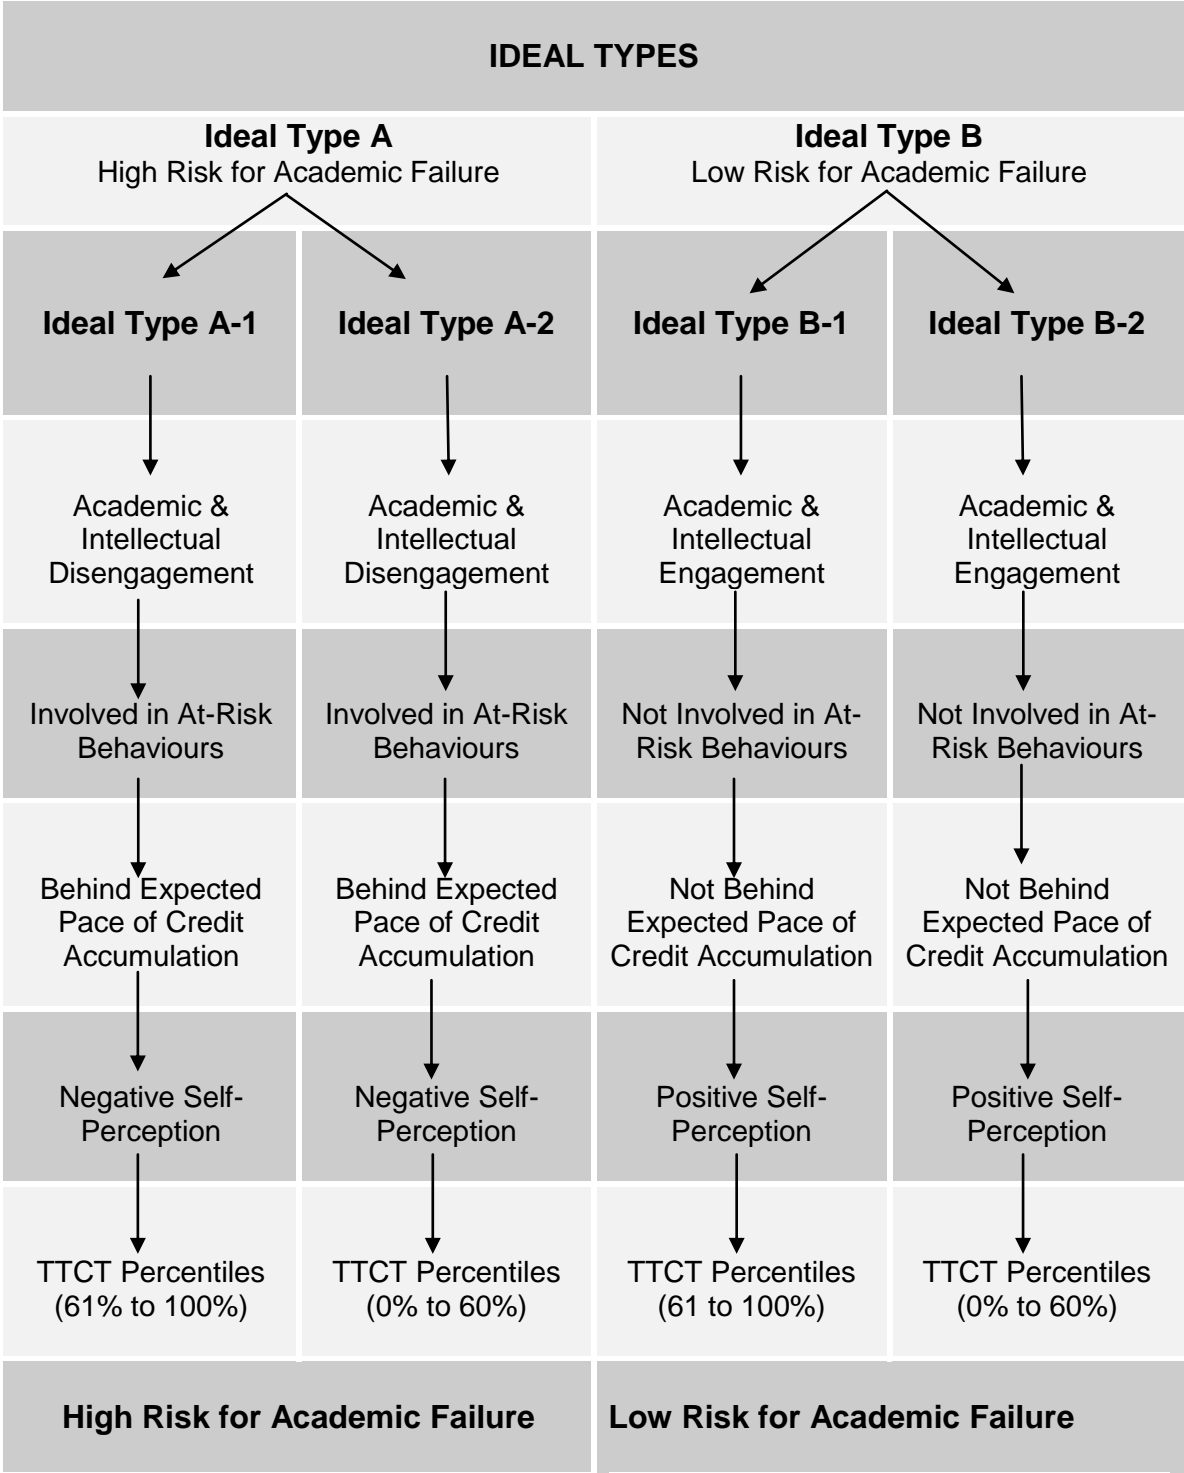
IDEAL TYPES

**Ideal Type A**
High Risk for Academic Failure

**Ideal Type B**
Low Risk for Academic Failure

| **Ideal Type A-1** | **Ideal Type A-2** | **Ideal Type B-1** | **Ideal Type B-2** |
|---|---|---|---|
| Academic & Intellectual Disengagement | Academic & Intellectual Disengagement | Academic & Intellectual Engagement | Academic & Intellectual Engagement |
| Involved in At-Risk Behaviours | Involved in At-Risk Behaviours | Not Involved in At-Risk Behaviours | Not Involved in At-Risk Behaviours |
| Behind Expected Pace of Credit Accumulation | Behind Expected Pace of Credit Accumulation | Not Behind Expected Pace of Credit Accumulation | Not Behind Expected Pace of Credit Accumulation |
| Negative Self-Perception | Negative Self-Perception | Positive Self-Perception | Positive Self-Perception |
| TTCT Percentiles (61% to 100%) | TTCT Percentiles (0% to 60%) | TTCT Percentiles (61 to 100%) | TTCT Percentiles (0% to 60%) |

**High Risk for Academic Failure**

**Low Risk for Academic Failure**